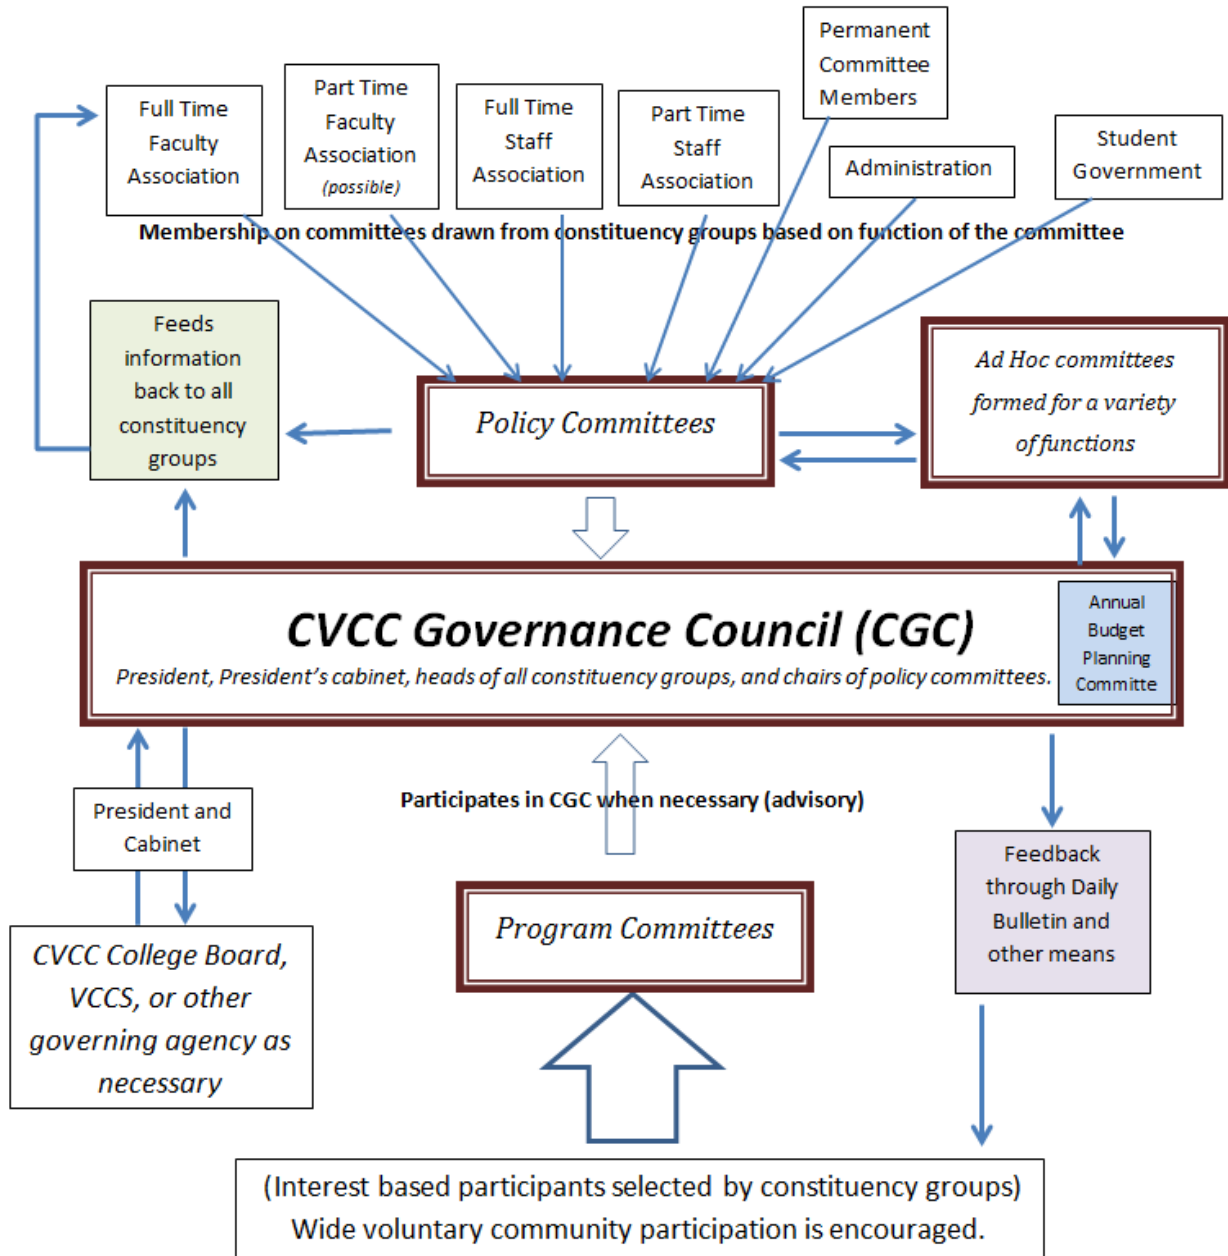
Full Time Faculty Association

Part Time Faculty Association (possible)

Full Time Staff Association

Part Time Staff Association

Permanent Committee Members

Administration

Student Government

Membership on committees drawn from constituency groups based on function of the committee

Feeds information back to all constituency groups

Policy Committees

Ad Hoc committees formed for a variety of functions

CVCC Governance Council (CGC)

President, President's cabinet, heads of all constituency groups, and chairs of policy committees.

Annual Budget Planning Committe

President and Cabinet

Participates in CGC when necessary (advisory)

Feedback through Daily Bulletin and other means

CVCC College Board, VCCS, or other governing agency as necessary

Program Committees

(Interest based participants selected by constituency groups) Wide voluntary community participation is encouraged.